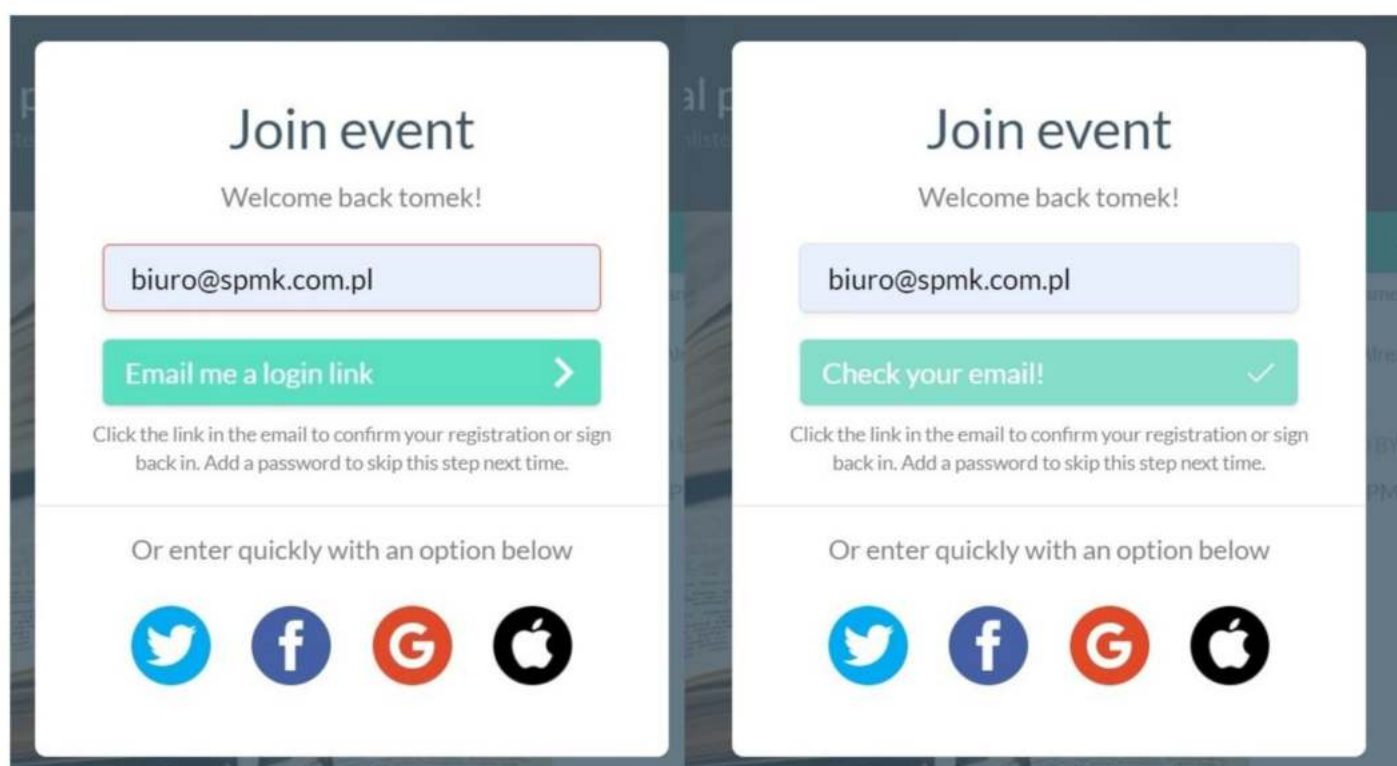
Join event

Welcome back tomek!

biuro@spmk.com.pl

Email me a login link

Click the link in the email to confirm your registration or sign back in. Add a password to skip this step next time.

Or enter quickly with an option below

Join event

Welcome back tomek!

biuro@spmk.com.pl

Check your email!

Click the link in the email to confirm your registration or sign back in. Add a password to skip this step next time.

Or enter quickly with an option below